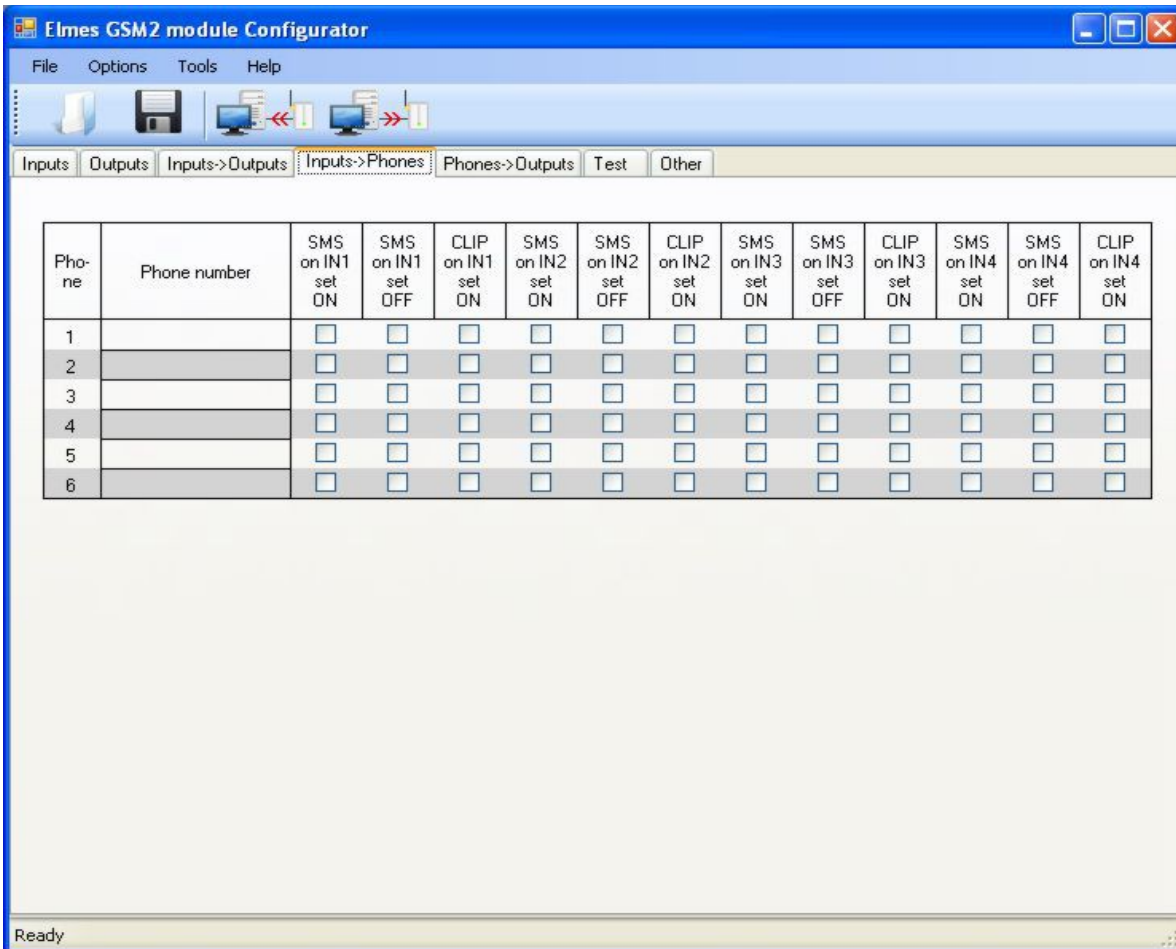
Elmes GSM2 module Configurator

File Options Tools Help

Inputs | Outputs | Inputs->Outputs | Inputs->Phones | Phones->Outputs | Test | Other

| Pho-ne | Phone number | SMS on IN1 set ON | SMS on IN1 set OFF | CLIP on IN1 set ON | SMS on IN2 set ON | SMS on IN2 set OFF | CLIP on IN2 set ON | SMS on IN3 set ON | SMS on IN3 set OFF | CLIP on IN3 set ON | SMS on IN4 set ON | SMS on IN4 set OFF | CLIP on IN4 set ON |
|---|---|---|---|---|---|---|---|---|---|---|---|---|---|
| 1 | | | | | | | | | | | | | |
| 2 | | | | | | | | | | | | | |
| 3 | | | | | | | | | | | | | |
| 4 | | | | | | | | | | | | | |
| 5 | | | | | | | | | | | | | |
| 6 | | | | | | | | | | | | | |

Ready